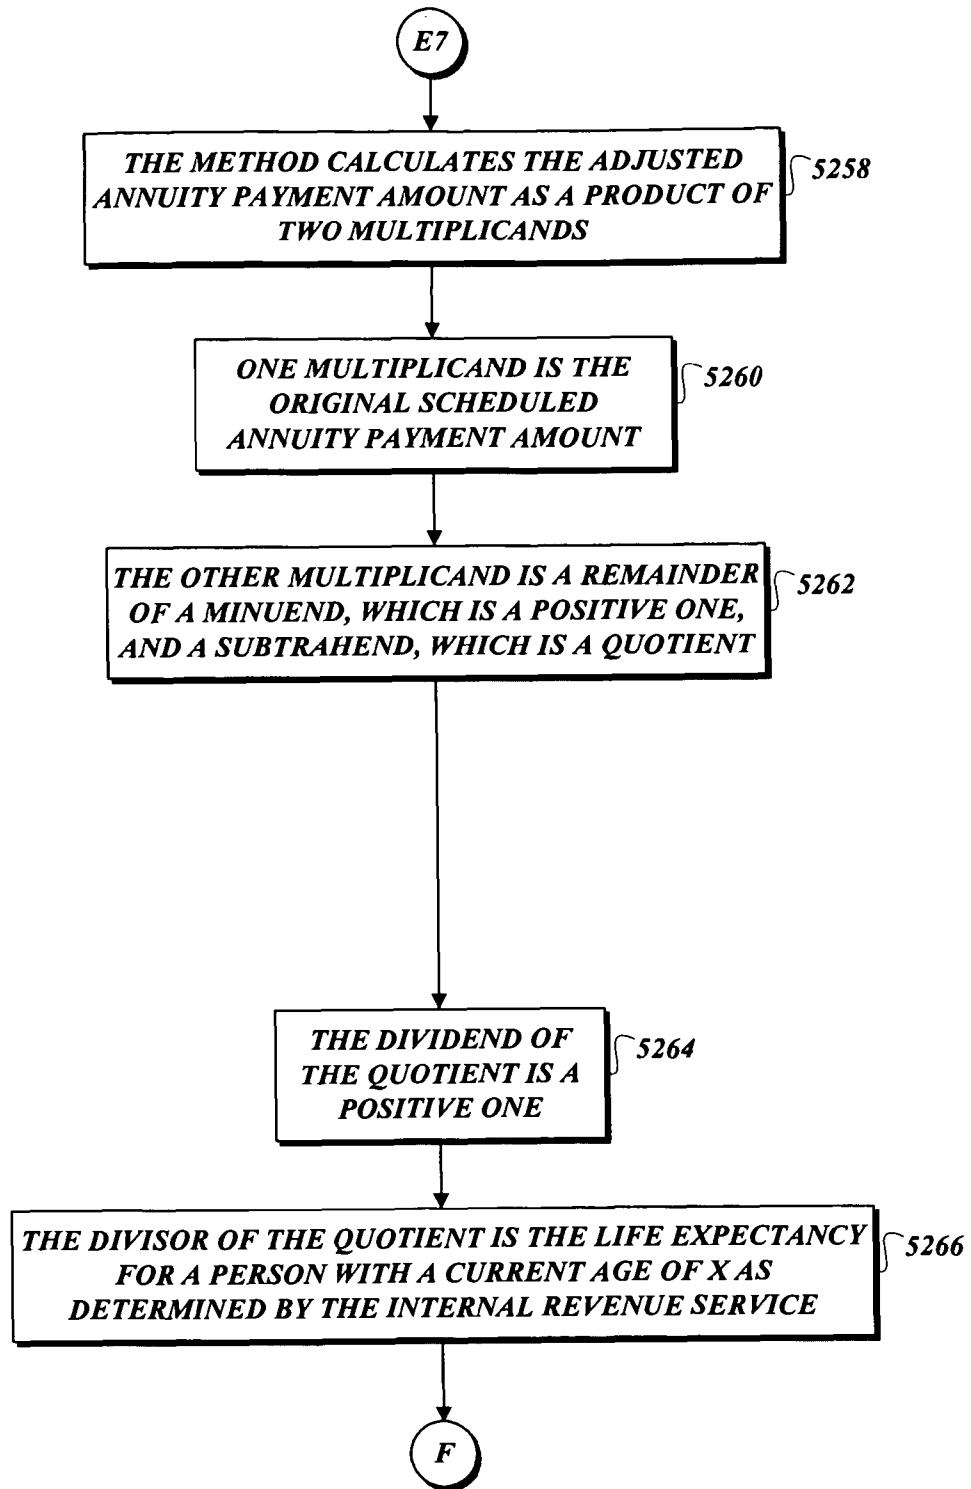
E7

THE METHOD CALCULATES THE ADJUSTED ANNUITY PAYMENT AMOUNT AS A PRODUCT OF TWO MULTIPLICANDS

5258

ONE MULTIPLICAND IS THE ORIGINAL SCHEDULED ANNUITY PAYMENT AMOUNT

5260

THE OTHER MULTIPLICAND IS A REMAINDER OF A MINUEND, WHICH IS A POSITIVE ONE, AND A SUBTRAHEND, WHICH IS A QUOTIENT

5262

THE DIVIDEND OF THE QUOTIENT IS A POSITIVE ONE

5264

THE DIVISOR OF THE QUOTIENT IS THE LIFE EXPECTANCY FOR A PERSON WITH A CURRENT AGE OF X AS DETERMINED BY THE INTERNAL REVENUE SERVICE

5266

F